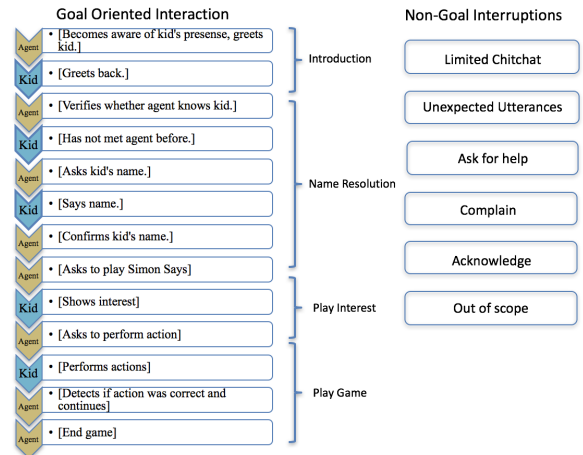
Goal Oriented Interaction

Agent • [Becomes aware of kid's presense, greets kid.]
Kid • [Greets back.]
Introduction

Agent • [Verifies whether agent knows kid.]
Kid • [Has not met agent before.]
Agent • [Asks kid's name.]
Kid • [Says name.]
Agent • [Confirms kid's name.]
Agent • [Asks to play Simon Says]
Name Resolution

Kid • [Shows interest]
Agent • [Asks to perform action]
Play Interest

Kid • [Performs actions]
Agent • [Detects if action was correct and continues]
Agent • [End game]
Play Game

Non-Goal Interruptions

Limited Chitchat

Unexpected Utterances

Ask for help

Complain

Acknowledge

Out of scope